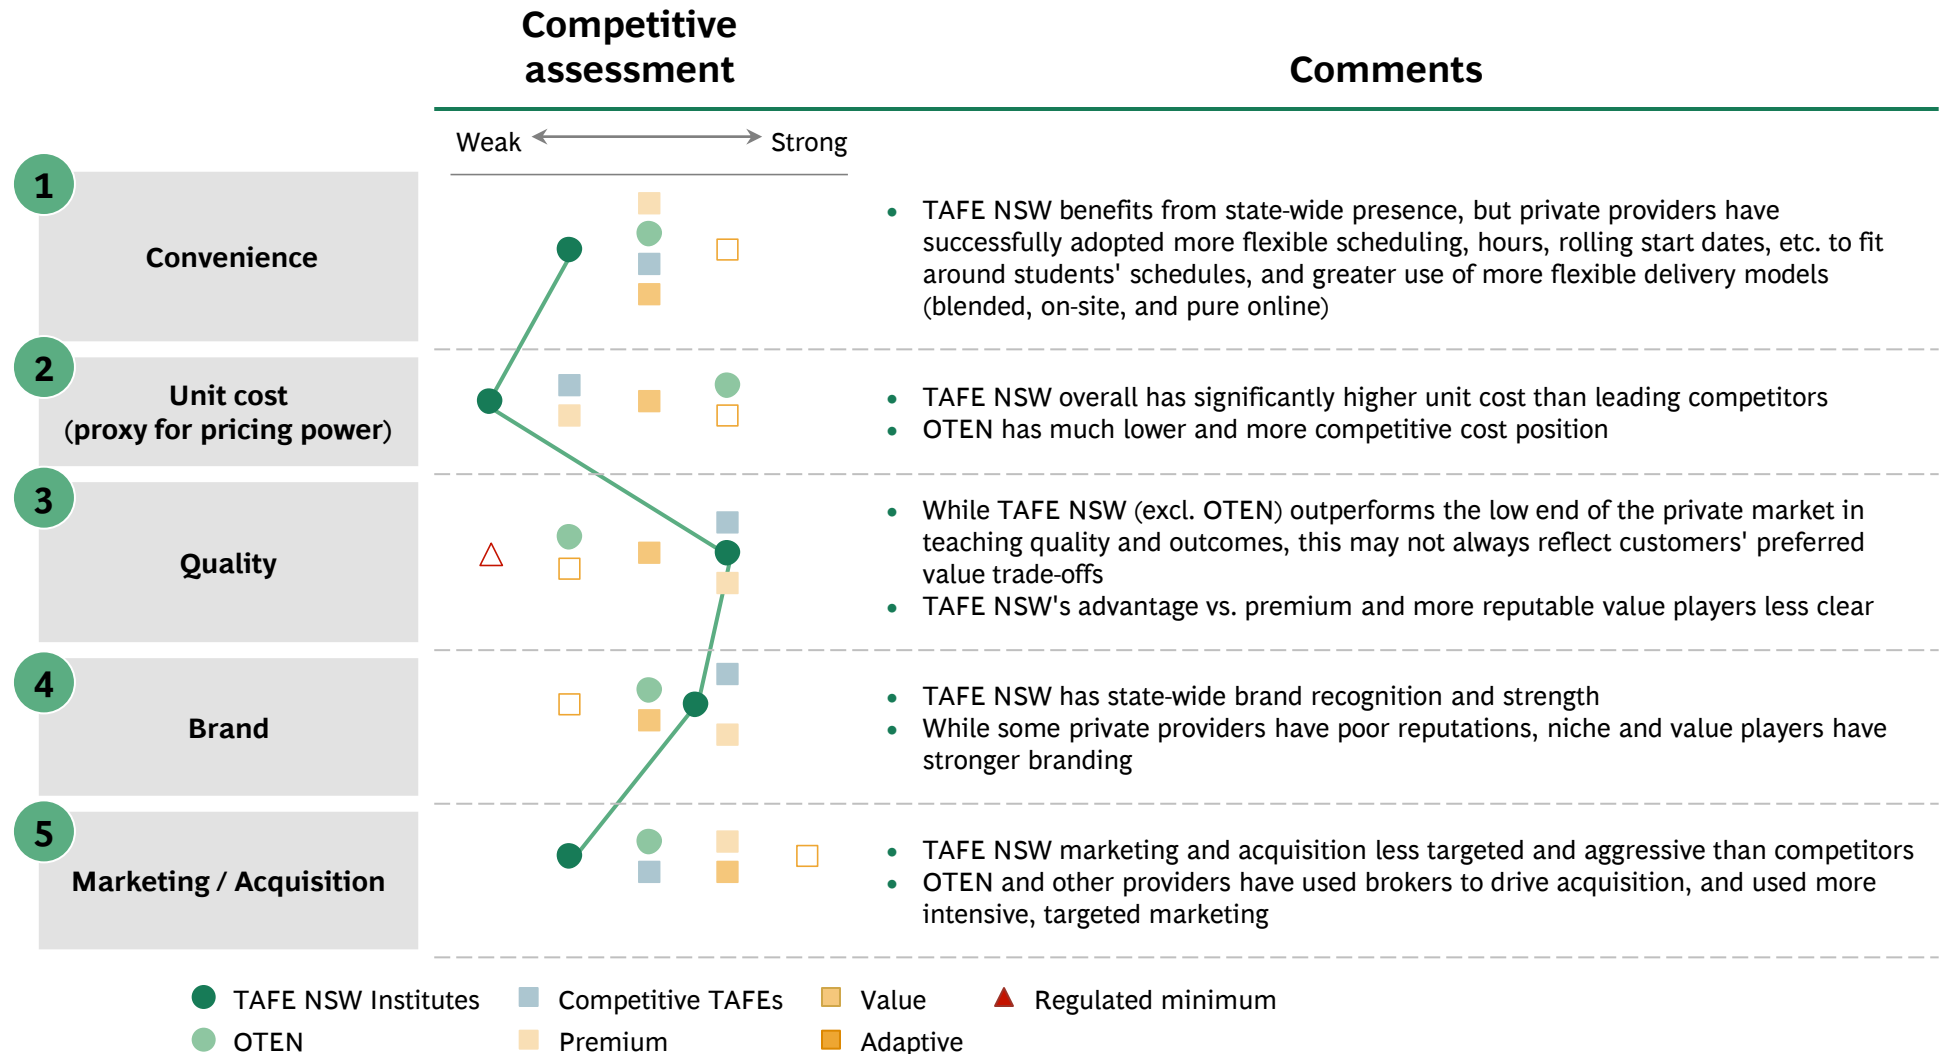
Competitive assessment

Comments

Weak Strong

1 Convenience

- TAFE NSW benefits from state-wide presence, but private providers have successfully adopted more flexible scheduling, hours, rolling start dates, etc. to fit around students' schedules, and greater use of more flexible delivery models (blended, on-site, and pure online)

2 Unit cost (proxy for pricing power)

- TAFE NSW overall has significantly higher unit cost than leading competitors
- OTEN has much lower and more competitive cost position

3 Quality

- While TAFE NSW (excl. OTEN) outperforms the low end of the private market in teaching quality and outcomes, this may not always reflect customers' preferred value trade-offs
- TAFE NSW's advantage vs. premium and more reputable value players less clear

4 Brand

- TAFE NSW has state-wide brand recognition and strength
- While some private providers have poor reputations, niche and value players have stronger branding

5 Marketing / Acquisition

- TAFE NSW marketing and acquisition less targeted and aggressive than competitors
- OTEN and other providers have used brokers to drive acquisition, and used more intensive, targeted marketing

TAFE NSW Institutes
OTEN
Competitive TAFEs
Premium
Value
Adaptive
Regulated minimum